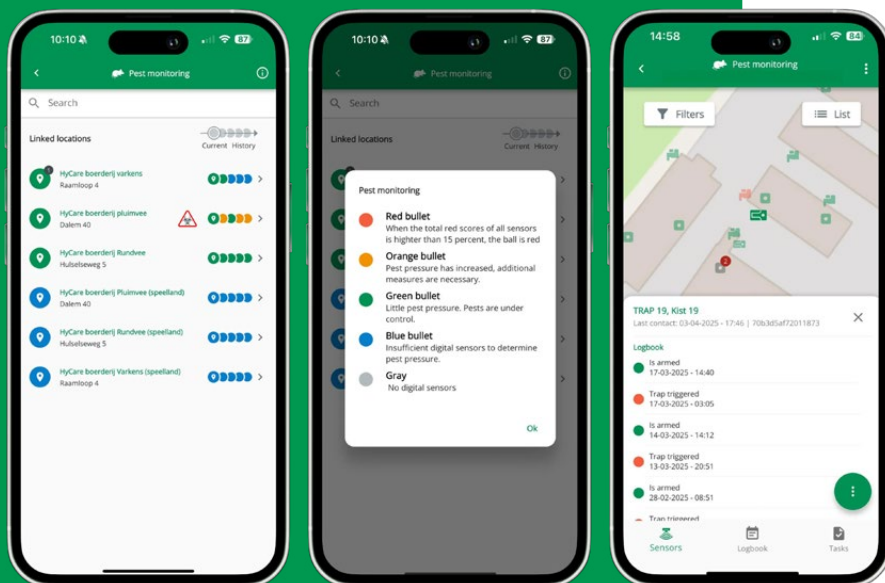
10:10 87

Pest monitoring

Search

Linked locations

Current History

HyCare boerderij varkens
Raamloop 4

HyCare boerderij pluimvee
Dalem 40

HyCare boerderij Rundvee
Hulselseweg 5

HyCare boerderij Pluimvee (speelland)
Dalem 40

HyCare boerderij Rundvee (speelland)
Hulselseweg 5

HyCare boerderij Varkens (speelland)
Raamloop 4

10:10 87

Pest monitoring

Search

Linked locations

Current History

Pest monitoring

Red bullet
When the total red scores of all sensors is highter than 15 percent, the ball is red

Orange bullet
Pest pressure has increased, additional measures are necessary.

Green bullet
Little pest pressure. Pests are under control.

Blue bullet
Insufficient digital sensors to determine pest pressure.

Gray
No digital sensors

Ok

14:58 84

Pest monitoring

Filters

List

TRAP 19, Kist 19
Last contact: 03-04-2025 - 17:46 | 70b3d5af72011873

Logbook

Is armed
17-03-2025 - 14:40

Trap triggered
17-03-2025 - 03:05

Is armed
14-03-2025 - 14:12

Trap triggered
13-03-2025 - 20:51

Is armed
28-02-2025 - 08:51

Trap triggered

Sensors

Logbook

Tasks